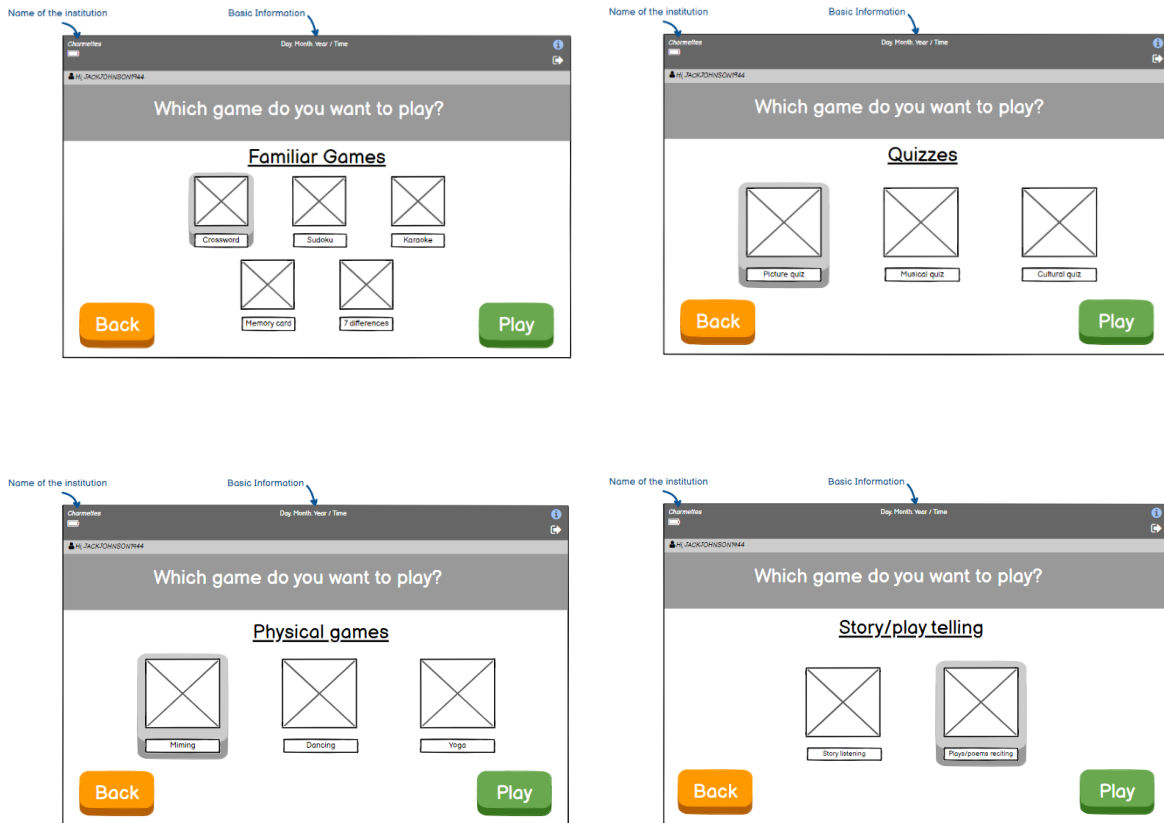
Name of the institution

Basic Information

Charmettes

Day, Month, Year / Time

Hi, JACKJOHNSON1944

Which game do you want to play?

Familiar Games

Crossword

Sudoku

Karaoke

Memory card

7 differences

Back

Play

Name of the institution

Basic Information

Charmettes

Day, Month, Year / Time

Hi, JACKJOHNSON1944

Which game do you want to play?

Quizzes

Picture quiz

Musical quiz

Cultural quiz

Back

Play

Name of the institution

Basic Information

Charmettes

Day, Month, Year / Time

Hi, JACKJOHNSON1944

Which game do you want to play?

Physical games

Miming

Dancing

Yoga

Back

Play

Name of the institution

Basic Information

Charmettes

Day, Month, Year / Time

Hi, JACKJOHNSON1944

Which game do you want to play?

Story/play telling

Story listening

Plays/poems reciting

Back

Play